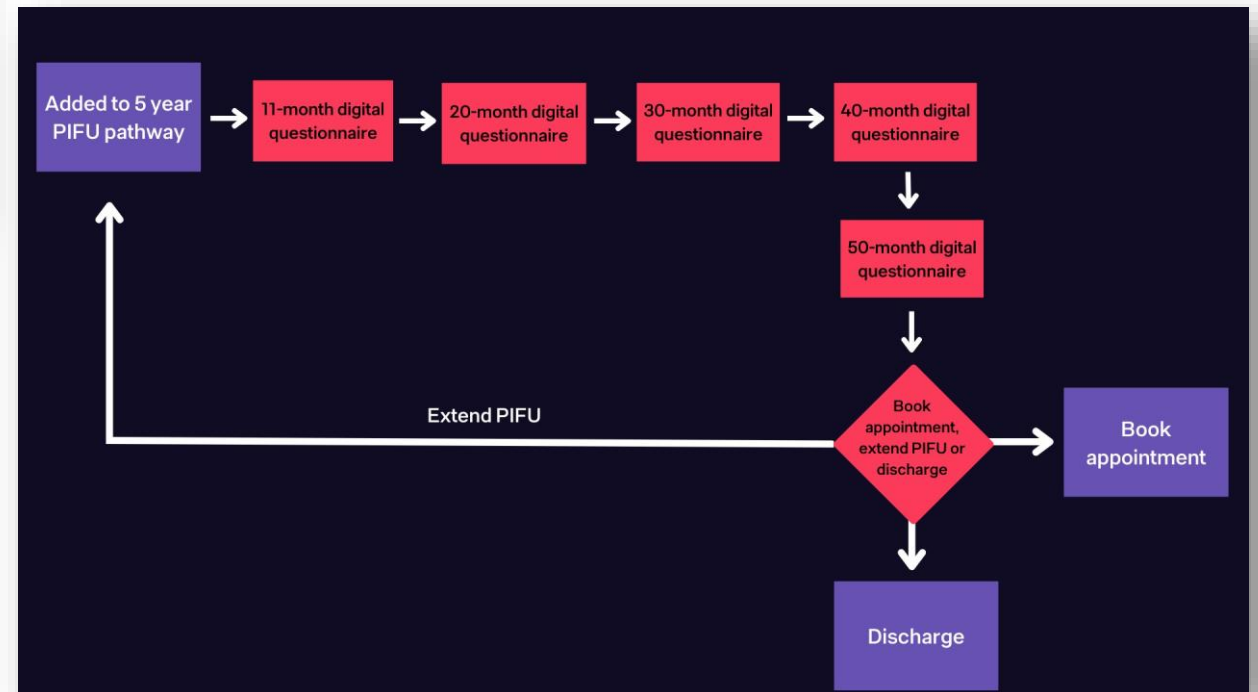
Added to 5 year PIFU pathway

11-month digital questionnaire

20-month digital questionnaire

30-month digital questionnaire

40-month digital questionnaire

50-month digital questionnaire

Extend PIFU

Book appointment, extend PIFU or discharge

Book appointment

Discharge